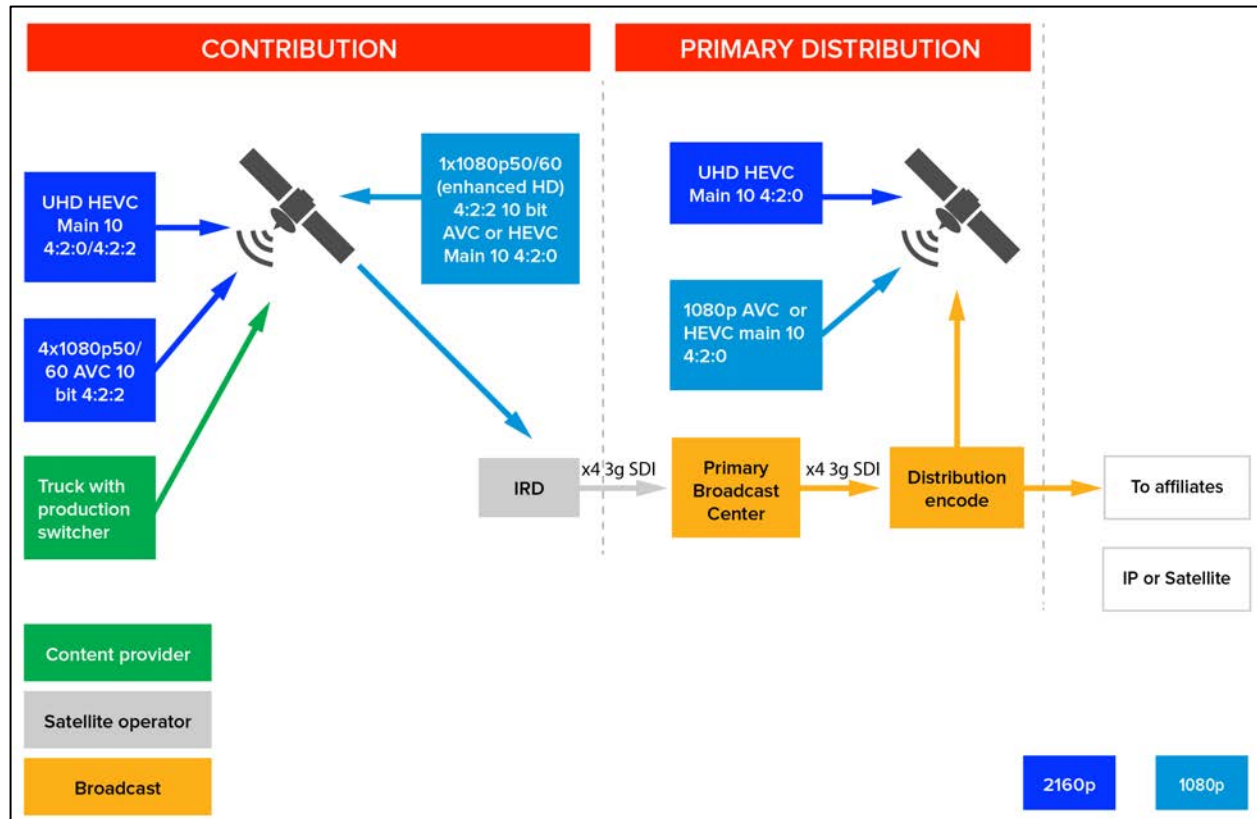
CONTRIBUTION

PRIMARY DISTRIBUTION

UHD HEVC Main 10 4:2:0/4:2:2

4x1080p50/60 AVC 10 bit 4:2:2

Truck with production switcher

1x1080p50/60 (enhanced HD) 4:2:2 10 bit AVC or HEVC Main 10 4:2:0

IRD

x4 3g SDI

UHD HEVC Main 10 4:2:0

1080p AVC or HEVC main 10 4:2:0

Primary Broadcast Center

x4 3g SDI

Distribution encode

To affiliates

IP or Satellite

Content provider

Satellite operator

Broadcast

2160p

1080p